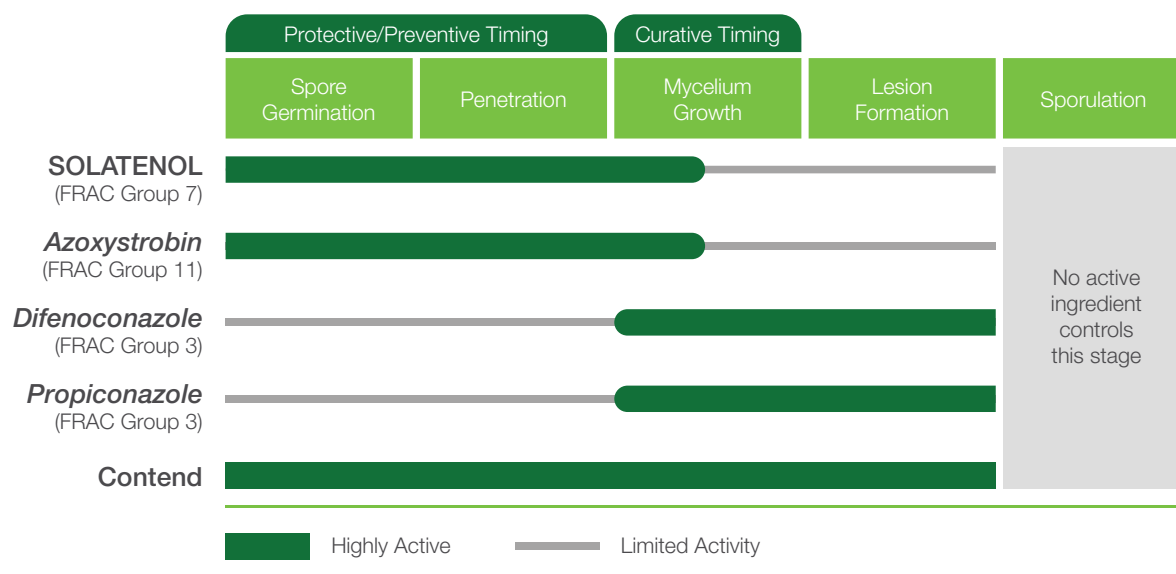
Protective/Preventive Timing | Curative Timing

| | Spore Germination | Penetration | Mycelium Growth | Lesion Formation | Sporulation |
|---|---|---|---|---|---|

SOLATENOL (FRAC Group 7)
Azoxystrobin (FRAC Group 11)
Difenoconazole (FRAC Group 3)
Propiconazole (FRAC Group 3)
Contend

No active ingredient controls this stage

Highly Active
Limited Activity